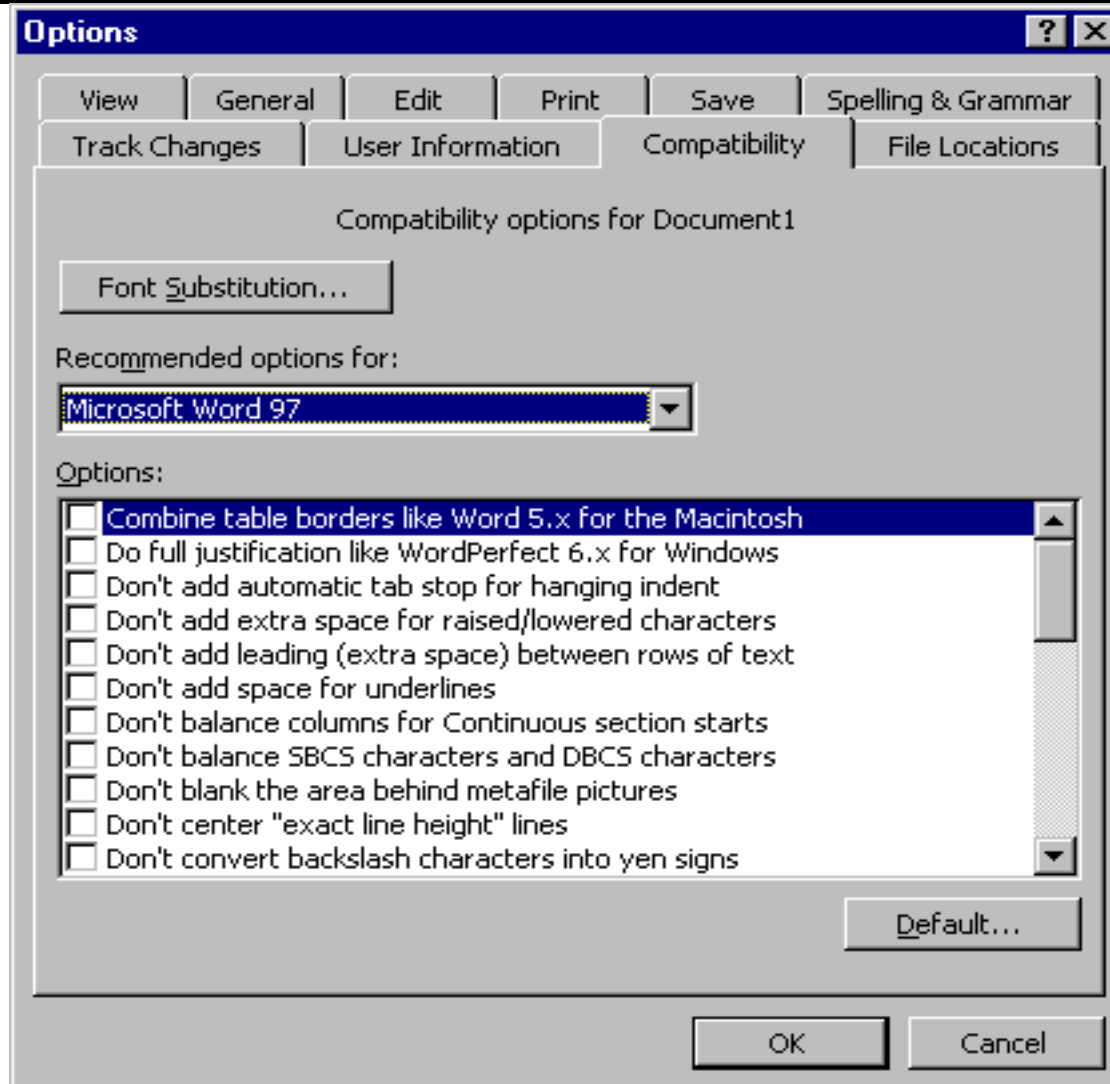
Options

?

View
General
Edit
Print
Save
Spelling & Grammar
Track Changes
User Information
Compatibility
File Locations

Compatibility options for Document1

Font Substitution...

Recommended options for:

Microsoft Word 97

Options:

Combine table borders like Word 5.x for the Macintosh
Do full justification like WordPerfect 6.x for Windows
Don't add automatic tab stop for hanging indent
Don't add extra space for raised/lowered characters
Don't add leading (extra space) between rows of text
Don't add space for underlines
Don't balance columns for Continuous section starts
Don't balance SBCS characters and DBCS characters
Don't blank the area behind metafile pictures
Don't center "exact line height" lines
Don't convert backslash characters into yen signs

Default...

OK
Cancel